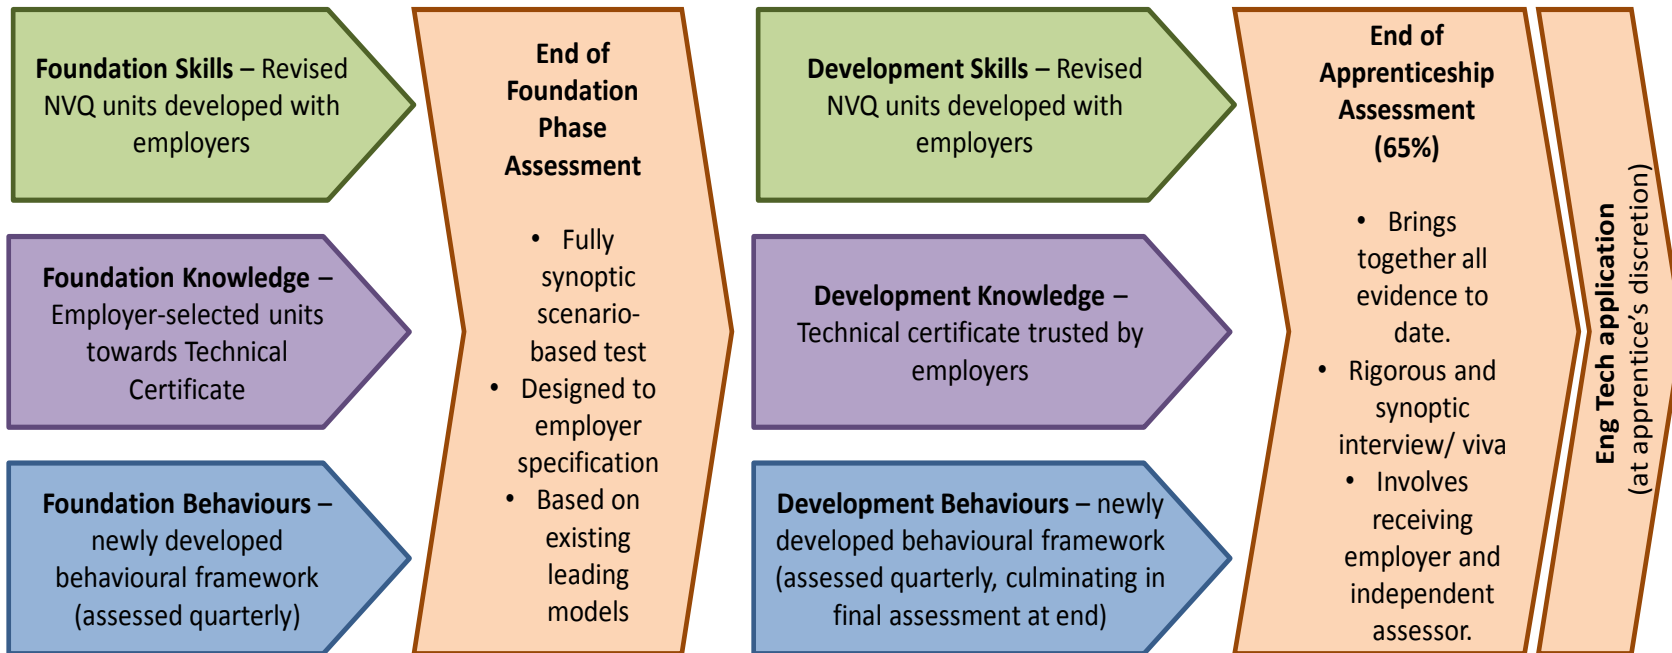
**Foundation Skills** – Revised NVQ units developed with employers

**Foundation Knowledge** – Employer-selected units towards Technical Certificate

**Foundation Behaviours** – newly developed behavioural framework (assessed quarterly)

**End of Foundation Phase Assessment**

- Fully synoptic scenario-based test
- Designed to employer specification
- Based on existing leading models

**Development Skills** – Revised NVQ units developed with employers

**Development Knowledge** – Technical certificate trusted by employers

**Development Behaviours** – newly developed behavioural framework (assessed quarterly, culminating in final assessment at end)

**End of Apprenticeship Assessment (65%)**

- Brings together all evidence to date.
- Rigorous and synoptic interview/ viva
- Involves receiving employer and independent assessor.

**Eng Tech application** (at apprentice's discretion)